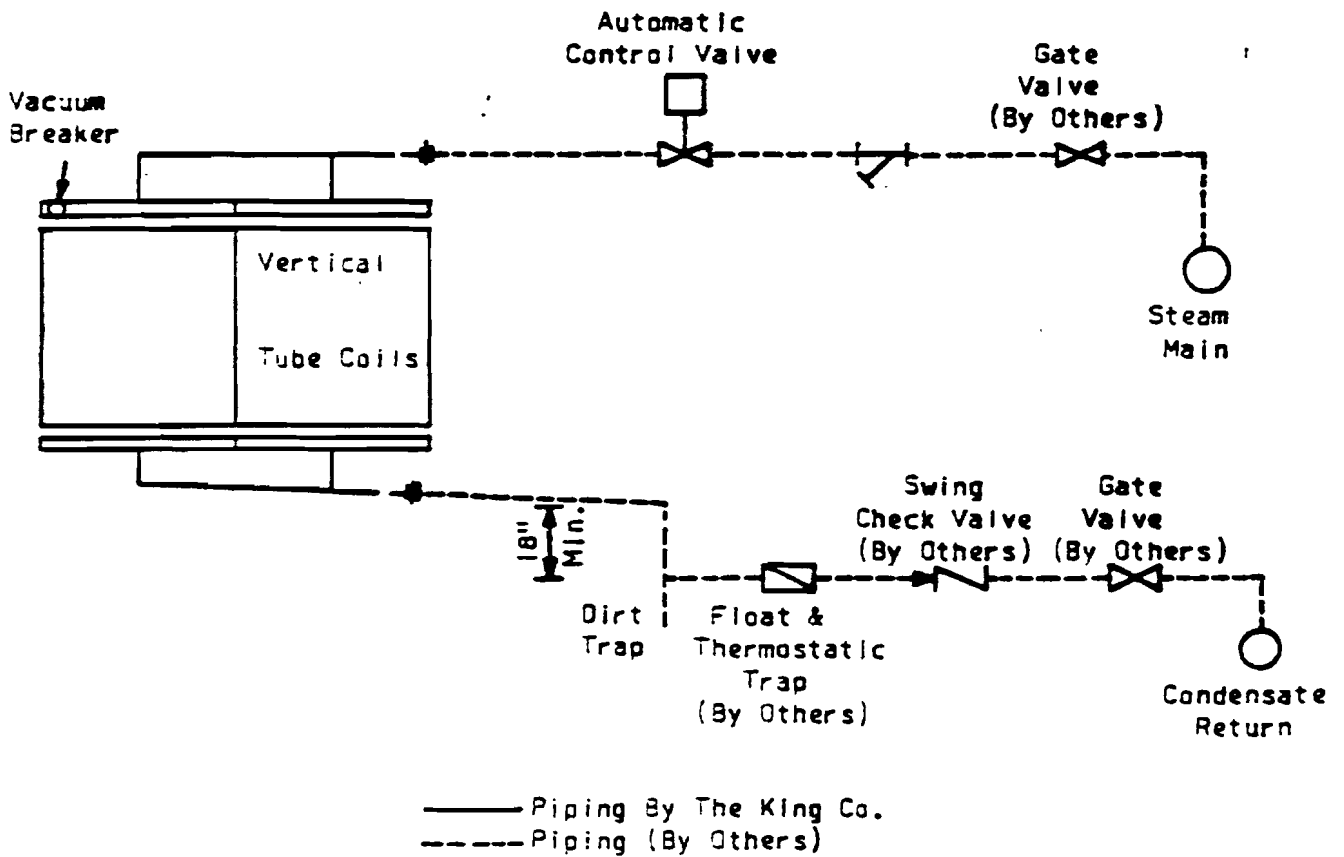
Automatic Control Valve

Gate Valve (By Others)

Vacuum Breaker

Vertical

Tube Coils

Steam Main

18" Min.

Swing Check Valve (By Others)

Gate Valve (By Others)

Dirt Trap

Float & Thermostatic Trap (By Others)

Condensate Return

Piping By The King Co.

Piping (By Others)